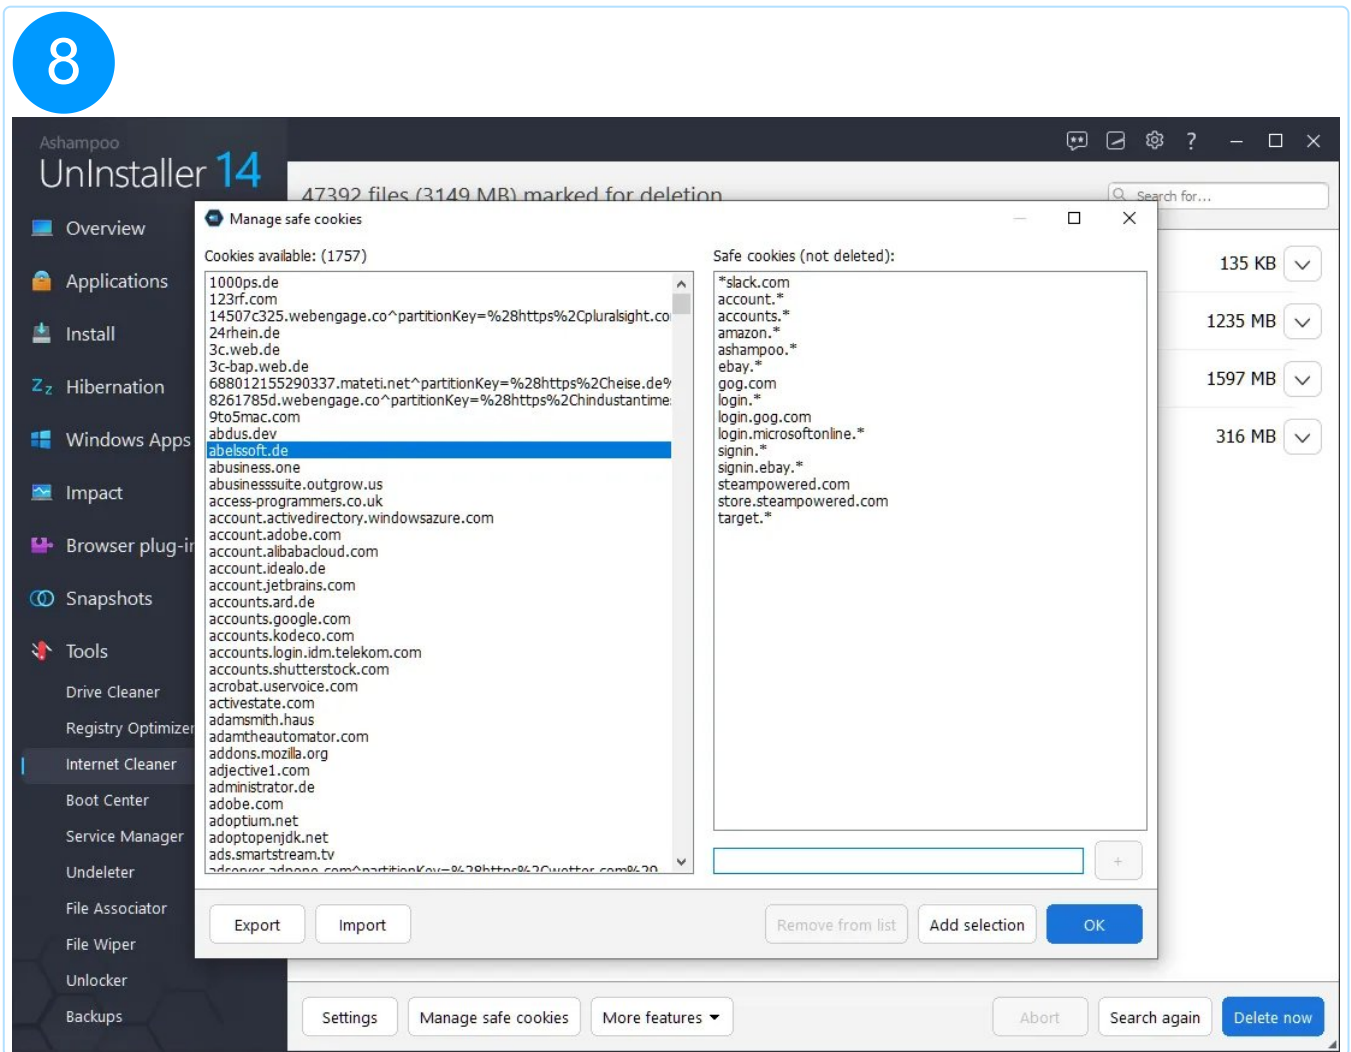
8

Ashampoo
UnInstaller 14

Overview
Applications
Install
Hibernation
Windows Apps
Impact
Browser plug-i
Snapshots
Tools
Drive Cleaner
Registry Optimizer
Internet Cleaner
Boot Center
Service Manager
Undeleter
File Associator
File Wiper
Unlocker
Backups

47392 files (3149 MB) marked for deletion

Search for...

135 KB
1235 MB
1597 MB
316 MB

Manage safe cookies

Cookies available: (1757)

1000ps.de
123rf.com
14507c325.webengage.co^partitionKey=%28https%2Cpluralsight.co
24rhein.de
3c.web.de
3c-bap.web.de
688012155290337.mateti.net^partitionKey=%28https%2Cheise.de%
8261785d.webengage.co^partitionKey=%28https%2Chindustantime
9to5mac.com
abdus.dev
abelssoft.de
abusiness.one
abusinesssuite.outgrow.us
access-programmers.co.uk
account.activedirectory.windowsazure.com
account.adobe.com
account.alibabacloud.com
account.idealo.de
account.jetbrains.com
accounts.ard.de
accounts.google.com
accounts.kodeco.com
accounts.login.idm.telekom.com
accounts.shutterstock.com
acrobat.uservoice.com
activestate.com
adamsmith.haus
adamtheautomator.com
addons.mozilla.org
adjective1.com
administrator.de
adobe.com
adoptium.net
adoptopenjdk.net
ads.smartstream.tv
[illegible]

Safe cookies (not deleted):

*slack.com
account.*
accounts.*
amazon.*
ashampoo.*
ebay.*
gog.com
login.*
login.gog.com
login.microsoftonline.*
signin.*
signin.ebay.*
steampowered.com
store.steampowered.com
target.*

+

Export
Import
Remove from list
Add selection
OK

Settings
Manage safe cookies
More features
Abort
Search again
Delete now